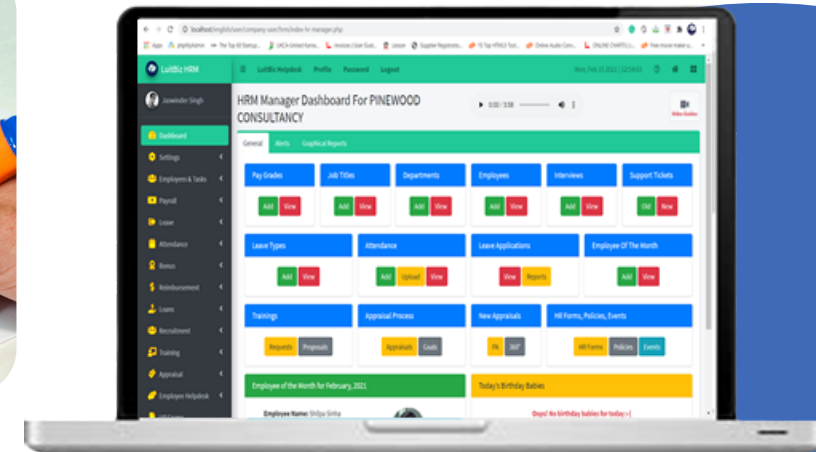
localhost/english/user/company-user/hrm/index-hr-manager.php

Apps phpMyAdmin The Top 50 Startup... UKCA United Kamo... Invoices | User Guid... Lesson Supplier Registratio... 15 Top HTML5 Text... Online Audio Conv... ONLINE CHARTS |... Free movie maker a...

LuitBiz HRM

LuitBiz Helpdesk Profile Password Logout

Mon, Feb 15 2021 | 12:54:03

Jaswinder Singh

Dashboard
Settings
Employees & Tasks
Payroll
Leave
Attendance
Bonus
Reimbursement
Loans
Recruitment
Training
Appraisal
Employee Helpdesk

HRM Manager Dashboard For PINEWOOD CONSULTANCY

0:00 / 3:58

Video Guides

General Alerts Graphical Reports

Pay Grades
Add View

Job Titles
Add View

Departments
Add View

Employees
Add View

Interviews
Add View

Support Tickets
Old New

Leave Types
Add View

Attendance
Add Upload View

Leave Applications
View Reports

Employee Of The Month
Add View

Trainings
Requests Proposals

Appraisal Process
Appraisals Goals

New Appraisals
PA 360°

HR Forms, Policies, Events
HR Forms Policies Events

Employee of the Month for February, 2021

Employee Name: Shilpa Sinha

Today's Birthday Babies

Oops! No birthday babies for today :-(